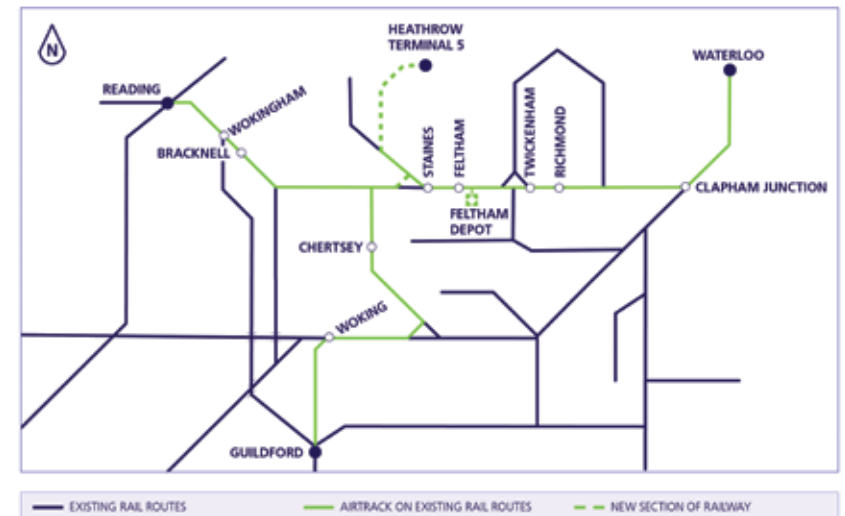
N

HEATHROW TERMINAL 5

WATERLOO

READING

WOKINGHAM

BRACKNELL

STAINES

FELTHAM

TWICKENHAM

RICHMOND

CLAPHAM JUNCTION

FELTHAM DEPOT

CHERTSEY

WOKING

GUILDFORD

EXISTING RAIL ROUTES

AIRTRACK ON EXISTING RAIL ROUTES

NEW SECTION OF RAILWAY